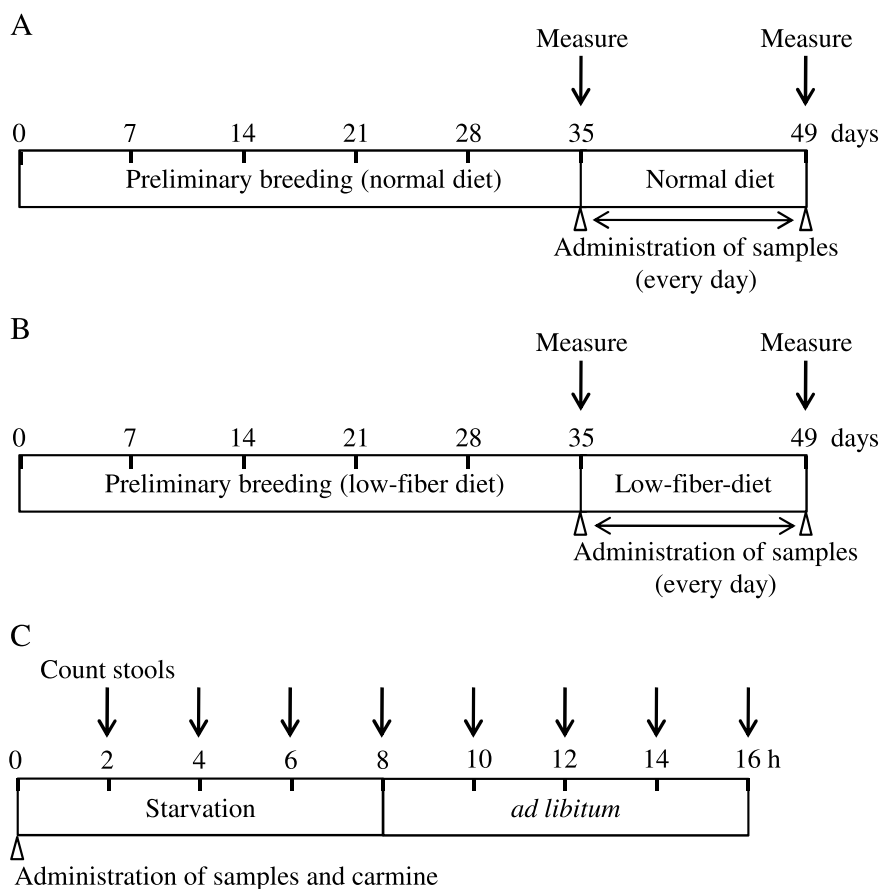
A

Measure

Measure

0 7 14 21 28 35 49 days

Preliminary breeding (normal diet)

Normal diet

Administration of samples (every day)

B

Measure

Measure

0 7 14 21 28 35 49 days

Preliminary breeding (low-fiber diet)

Low-fiber-diet

Administration of samples (every day)

C

Count stools

0 2 4 6 8 10 12 14 16 h

Starvation

*ad libitum*

Administration of samples and carmine